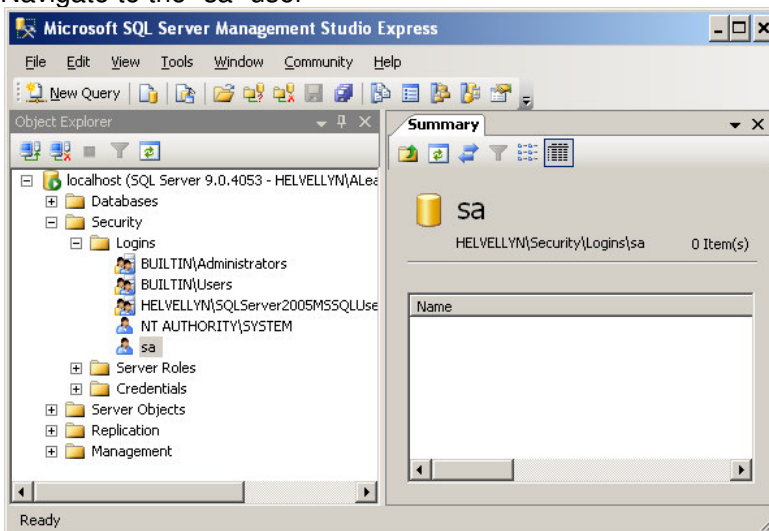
Navigate to the "sa" user

Microsoft SQL Server Management Studio Express

File Edit View Tools Window Community Help

New Query

Object Explorer

Summary

localhost (SQL Server 9.0.4053 - HELVELLYN\ALea
Databases
Security
Logins
BUILTIN\Administrators
BUILTIN\Users
HELVELLYN\SQLServer2005MSSQLUse
NT AUTHORITY\SYSTEM
sa
Server Roles
Credentials
Server Objects
Replication
Management

sa

HELVELLYN\Security\Logins\sa

0 Item(s)

Name

Ready